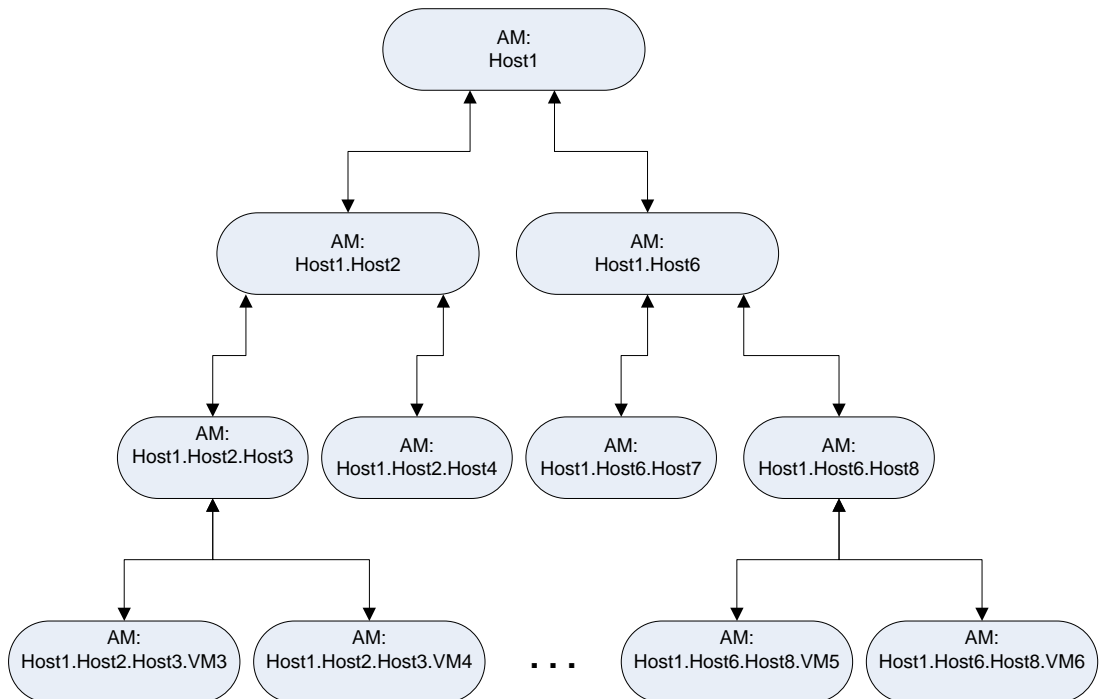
AM:
Host1

AM:
Host1.Host2

AM:
Host1.Host6

AM:
Host1.Host2.Host3

AM:
Host1.Host2.Host4

AM:
Host1.Host6.Host7

AM:
Host1.Host6.Host8

AM:
Host1.Host2.Host3.VM3

AM:
Host1.Host2.Host3.VM4

...

AM:
Host1.Host6.Host8.VM5

AM:
Host1.Host6.Host8.VM6